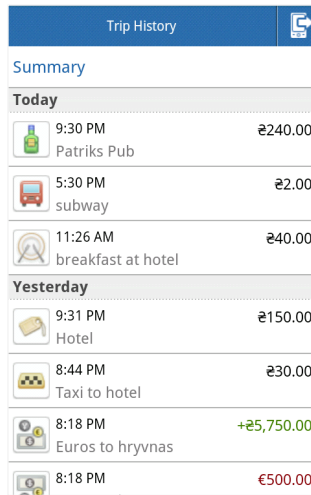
Trip History

Summary

Today

9:30 PM
Patriks Pub
₴240.00

5:30 PM
subway
₴2.00

11:26 AM
breakfast at hotel
₴40.00

Yesterday

9:31 PM
Hotel
₴150.00

8:44 PM
Taxi to hotel
₴30.00

8:18 PM
Euros to hryvnas
+₴5,750.00

8:18 PM
€500.00